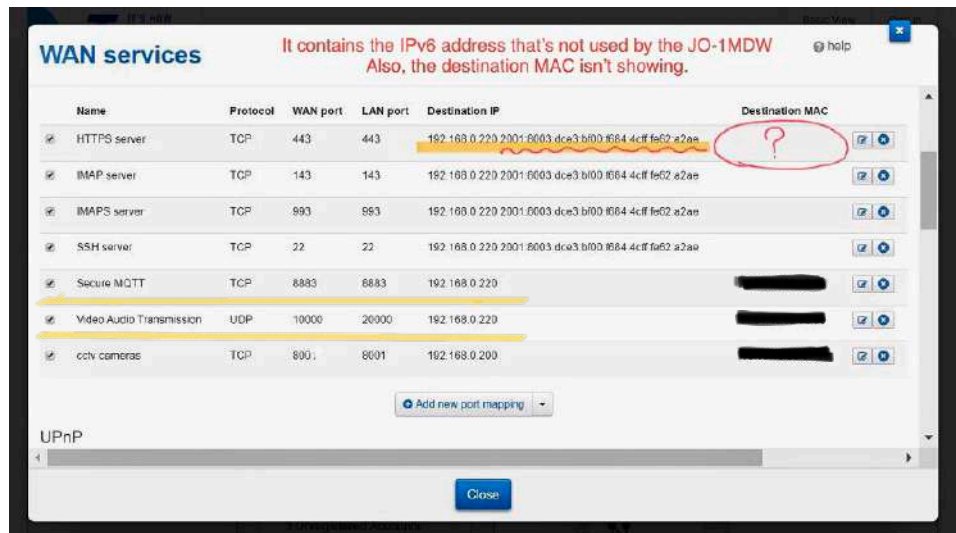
WAN services

It contains the IPv6 address that's not used by the JO-1MDW
Also, the destination MAC isn't showing.

help

| | Name | Protocol | WAN port | LAN port | Destination IP | Destination MAC |
|---|---|---|---|---|---|---|
| ✔ | HTTPS server | TCP | 443 | 443 | 192.168.0.220 2001:8003:dce3:bf00:f684:4cff:fe62:a2ae | ? |
| ✔ | IMAP server | TCP | 143 | 143 | 192.168.0.220 2001:8003:dce3:bf00:f684:4cff:fe62:a2ae | |
| ✔ | IMAPS server | TCP | 993 | 993 | 192.168.0.220 2001:8003:dce3:bf00:f684:4cff:fe62:a2ae | |
| ✔ | SSH server | TCP | 22 | 22 | 192.168.0.220 2001:8003:dce3:bf00:f684:4cff:fe62:a2ae | |
| ✔ | Secure MQTT | TCP | 8883 | 8883 | 192.168.0.220 | |
| ✔ | Video Audio Transmission | UDP | 10000 | 20000 | 192.168.0.220 | |
| ✔ | cctv cameras | TCP | 8001 | 8001 | 192.168.0.200 | |

Add new port mapping

UPnP

Close